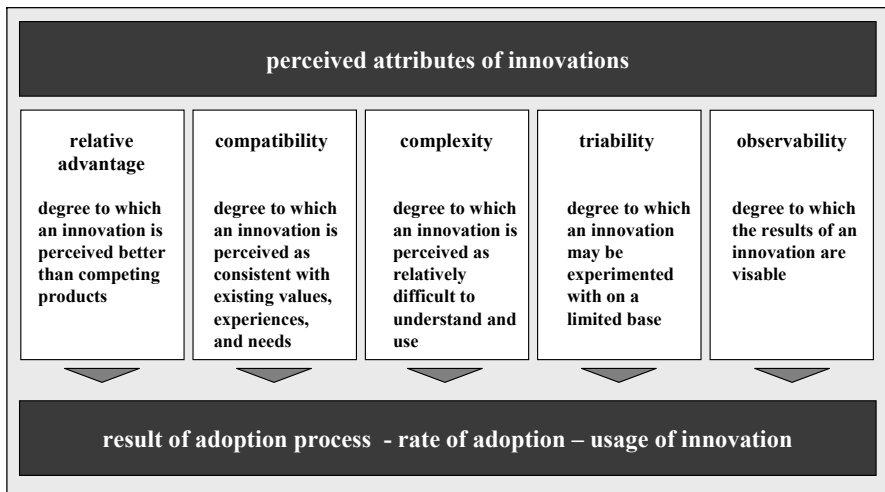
perceived attributes of innovations

relative advantage

degree to which an innovation is perceived better than competing products

compatibility

degree to which an innovation is perceived as consistent with existing values, experiences, and needs

complexity

degree to which an innovation is perceived as relatively difficult to understand and use

triability

degree to which an innovation may be experimented with on a limited base

observability

degree to which the results of an innovation are visable

result of adoption process - rate of adoption – usage of innovation